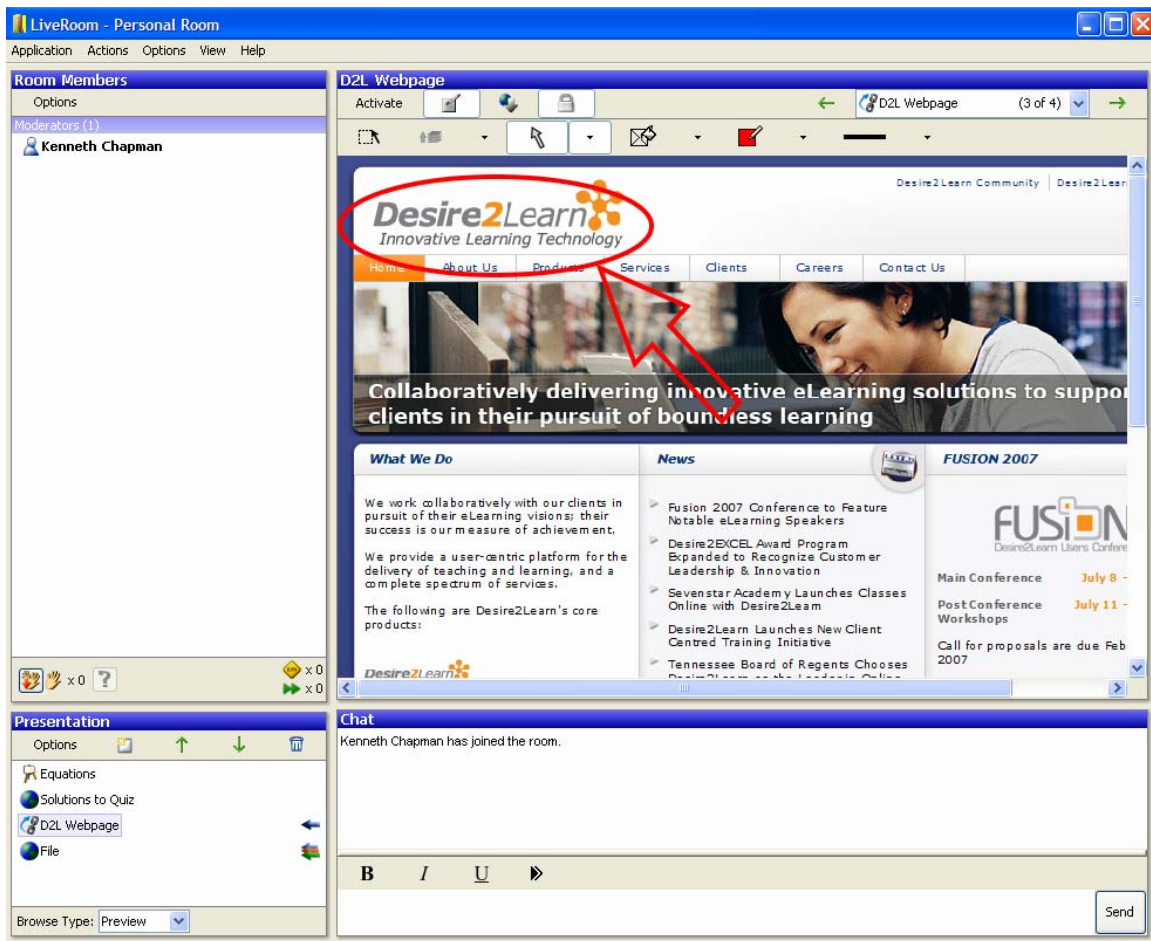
LiveRoom - Personal Room

Application Actions Options View Help

Room Members

Options

Moderators (1)

Kenneth Chapman

x 0

x 0

x 0

D2L Webpage

Activate

D2L Webpage (3 of 4)

Desire2Learn Community | Desire2Lear

Desire2Learn
Innovative Learning Technology

Home | About Us | Products | Services | Clients | Careers | Contact Us

Collaboratively delivering innovative eLearning solutions to suppor clients in their pursuit of boundless learning

What We Do

We work collaboratively with our clients in pursuit of their eLearning visions; their success is our measure of achievement.

We provide a user-centric platform for the delivery of teaching and learning, and a complete spectrum of services.

The following are Desire2Learn's core products:

Desire2Learn

News

Fusion 2007 Conference to Feature Notable eLearning Speakers

Desire2EXCEL Award Program Expanded to Recognize Customer Leadership & Innovation

Sevenstar Academy Launches Classes Online with Desire2Learn

Desire2Learn Launches New Client Centred Training Initiative

Tennessee Board of Regents Chooses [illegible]

FUSION 2007

FUSION
Desire2Learn Users Confere

Main Conference July 8 -

Post Conference Workshops July 11 -

Call for proposals are due Feb 2007

Presentation

Options

Equations

Solutions to Quiz

D2L Webpage

File

Browse Type: Preview

Chat

Kenneth Chapman has joined the room.

B I U

Send